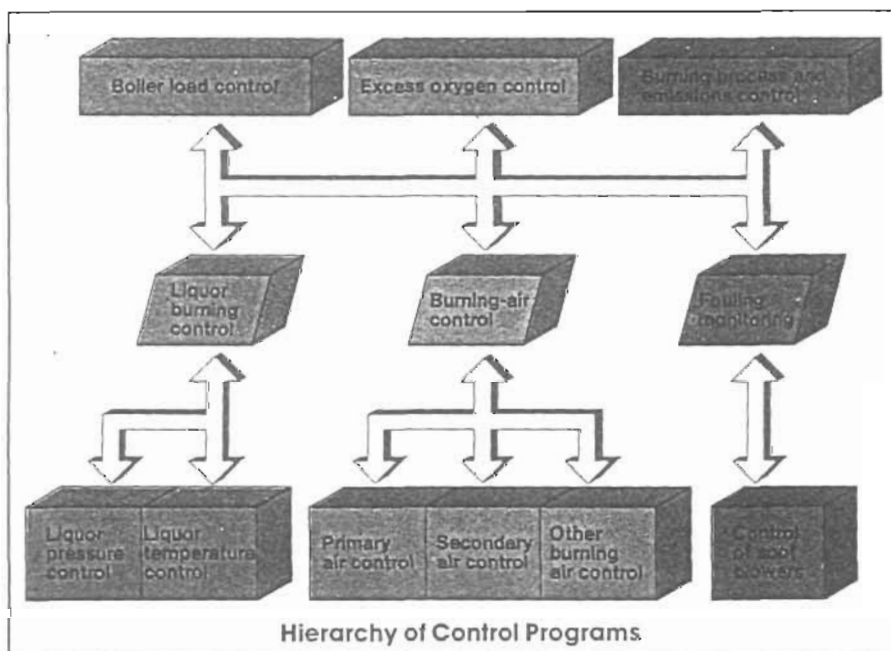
Boiler load control

Excess oxygen control

Burning process and emissions control

Liquor burning control

Burning-air control

Fouling monitoring

Liquor pressure control

Liquor temperature control

Primary air control

Secondary air control

Other burning air control

Control of soot blowers

Hierarchy of Control Programs.